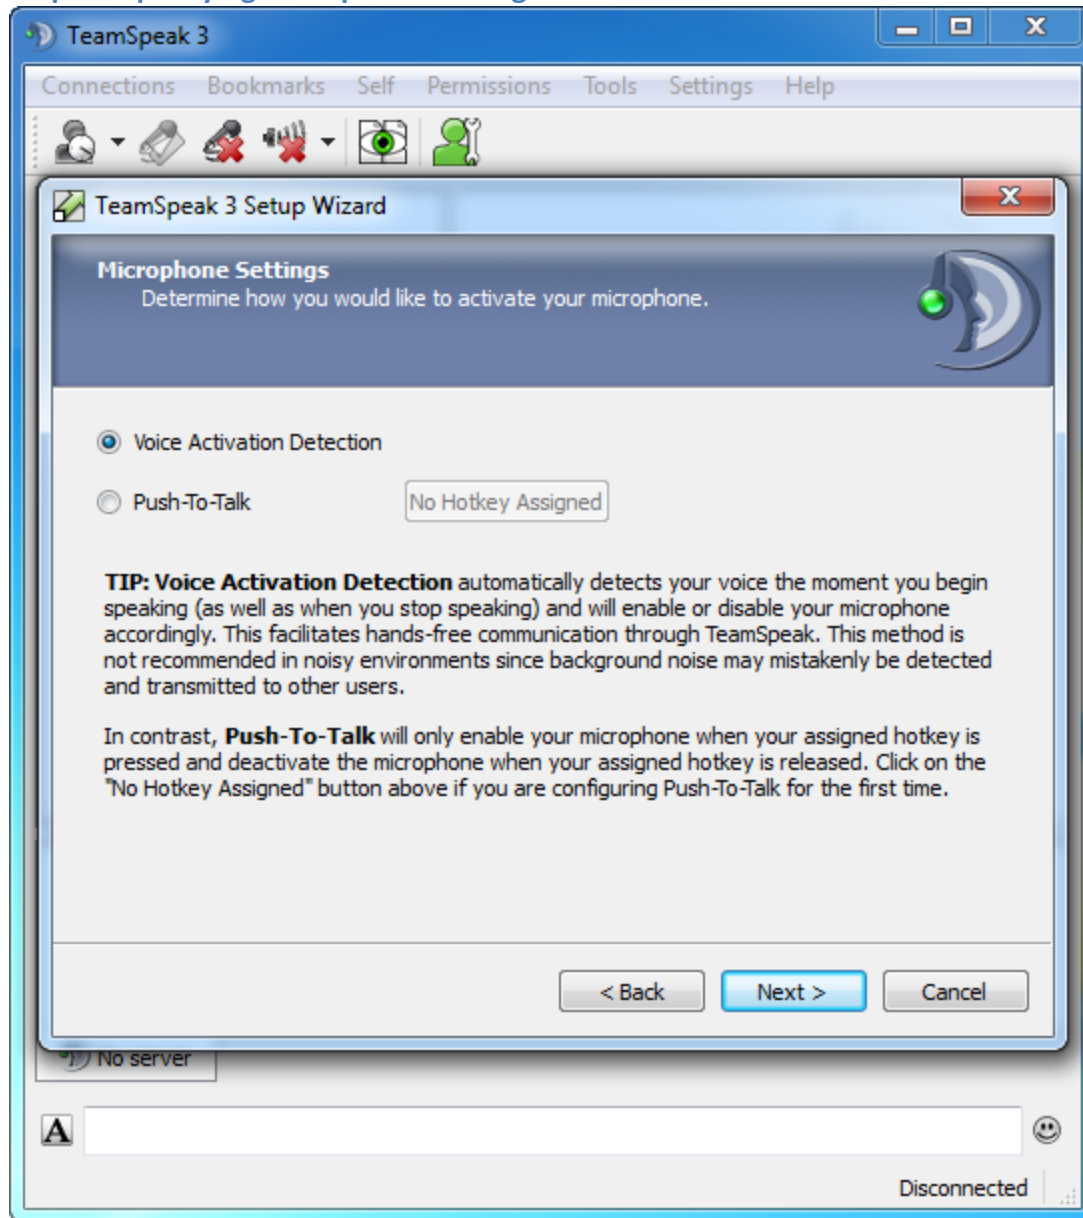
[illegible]

TeamSpeak 3

Connections Bookmarks Self Permissions Tools Settings Help

TeamSpeak 3 Setup Wizard

Microphone Settings
Determine how you would like to activate your microphone.

Voice Activation Detection

Push-To-Talk

No Hotkey Assigned

TIP: Voice Activation Detection automatically detects your voice the moment you begin speaking (as well as when you stop speaking) and will enable or disable your microphone accordingly. This facilitates hands-free communication through TeamSpeak. This method is not recommended in noisy environments since background noise may mistakenly be detected and transmitted to other users.

In contrast, Push-To-Talk will only enable your microphone when your assigned hotkey is pressed and deactivate the microphone when your assigned hotkey is released. Click on the "No Hotkey Assigned" button above if you are configuring Push-To-Talk for the first time.

< Back Next > Cancel

No server

Disconnected